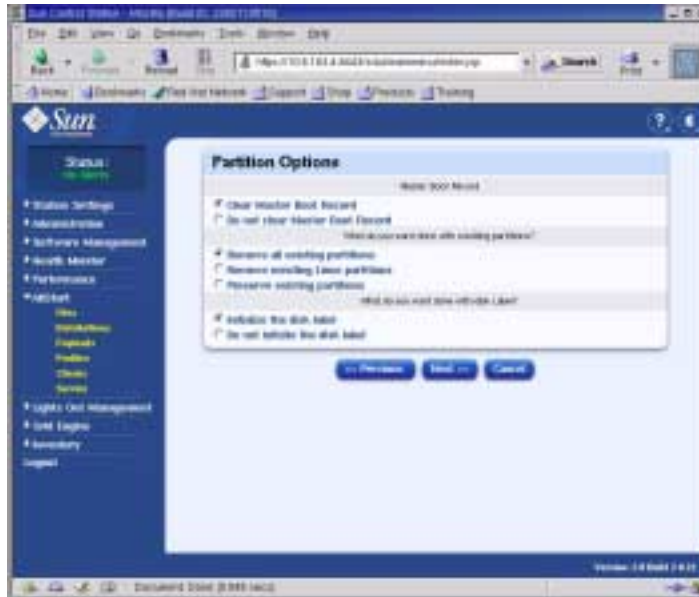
Sun Control Station - Mozilla [Build ID: 2002 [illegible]]

File Edit View Go Bookmarks Tools Window Help

Back Forward Reload Stop https://10.6.163.4:8443/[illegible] Search Print

Home Bookmarks Red Hat Network Support Shop Products Training

Sun

Status : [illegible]

Station Settings
Administration
Software Management
Health Monitor
Performance
AllStart
Files
Distributions
Payloads
Profiles
Clients
Service
Lights Out Management
Grid Engine
Inventory
Logout

Partition Options

Master Boot Record

Clear Master Boot Record
Do not clear Master Boot Record

What do you want done with existing partitions?

Remove all existing partitions
Remove existing Linux partitions
Preserve existing partitions

What do you want done with disk Label?

Initialize the disk label
Do not initialize the disk label

<< Previous Next >> Cancel

Version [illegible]

Document: Done ([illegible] secs)